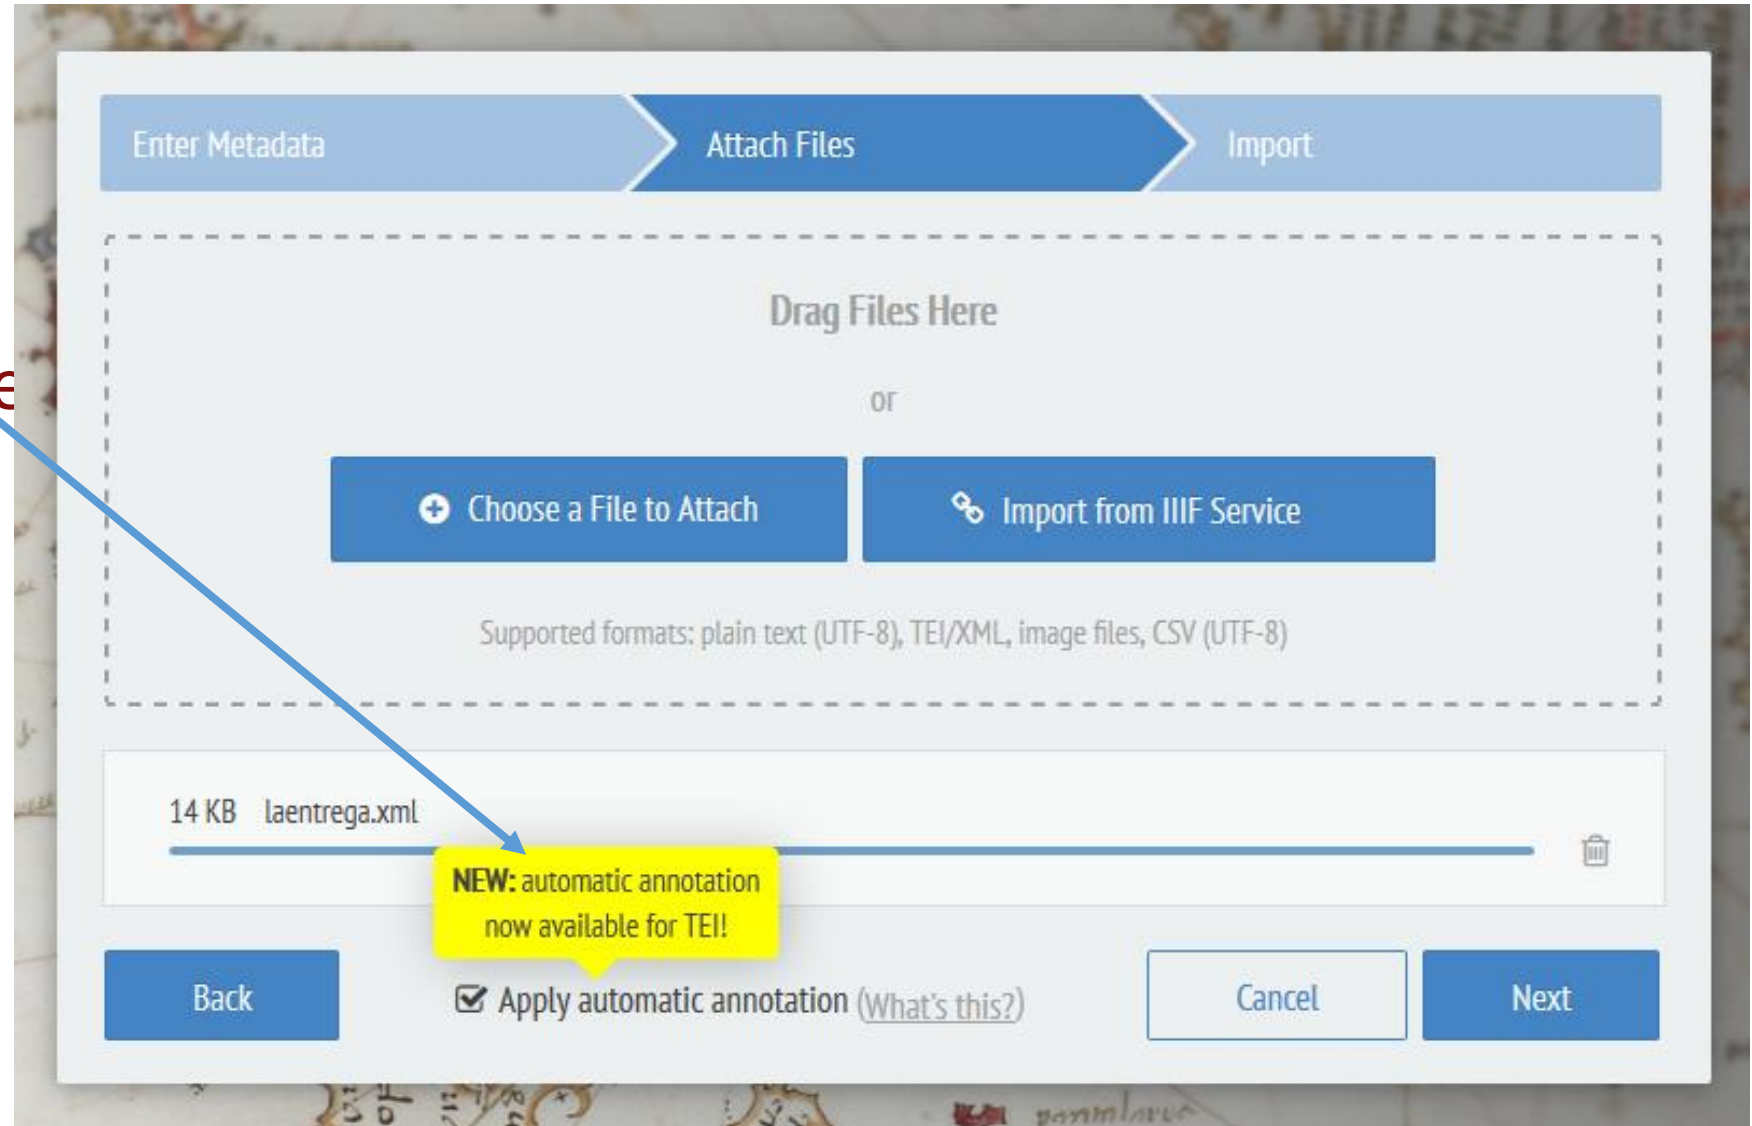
Enter Metadata
Attach Files
Import

Drag Files Here

or

Choose a File to Attach
Import from IIIF Service

Supported formats: plain text (UTF-8), TEI/XML, image files, CSV (UTF-8)

14 KB laentrega.xml

NEW: automatic annotation now available for TEI!

Back
Apply automatic annotation (What's this?)
Cancel
Next